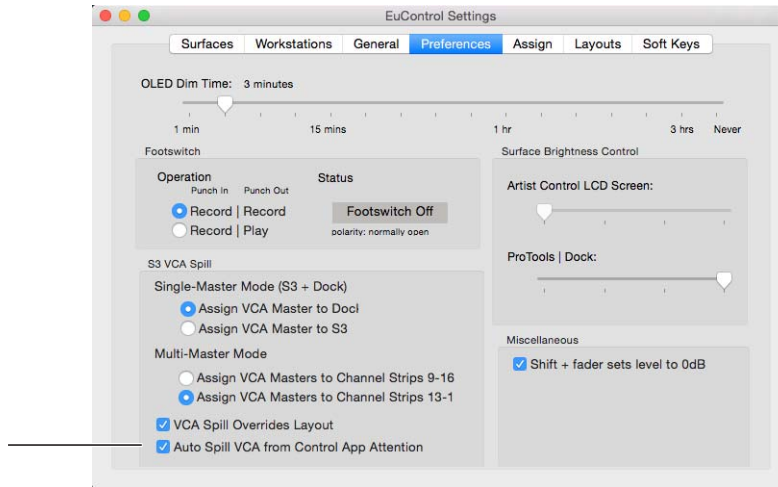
EuControl Settings

Surfaces | Workstations | General | Preferences | Assign | Layouts | Soft Keys

OLED Dim Time: 3 minutes

1 min 15 mins 1 hr 3 hrs Never

Footswitch

Operation
Punch In Punch Out
Record | Record
Record | Play

Status
Footswitch Off
polarity: normally open

S3 VCA Spill

Single-Master Mode (S3 + Dock)
Assign VCA Master to Docl
Assign VCA Master to S3

Multi-Master Mode
Assign VCA Masters to Channel Strips 9-16
Assign VCA Masters to Channel Strips 13-1

VCA Spill Overrides Layout
Auto Spill VCA from Control App Attention

Surface Brightness Control

Artist Control LCD Screen:

ProTools | Dock:

Miscellaneous

Shift + fader sets level to 0dB